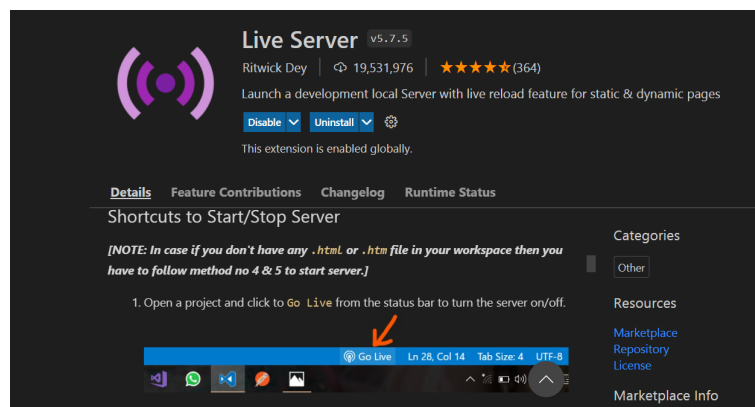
Live Server v5.7.5

Ritwick Dey | 19,531,976 | ★★★★★(364)

Launch a development local Server with live reload feature for static & dynamic pages

Disable Uninstall

This extension is enabled globally.

Details Feature Contributions Changelog Runtime Status

Shortcuts to Start/Stop Server

[NOTE: In case if you don't have any .html or .htm file in your workspace then you have to follow method no 4 & 5 to start server.]

1. Open a project and click to Go Live from the status bar to turn the server on/off.

Go Live Ln 28, Col 14 Tab Size: 4 UTF-8

Categories

Other

Resources

Marketplace
Repository
License

Marketplace Info